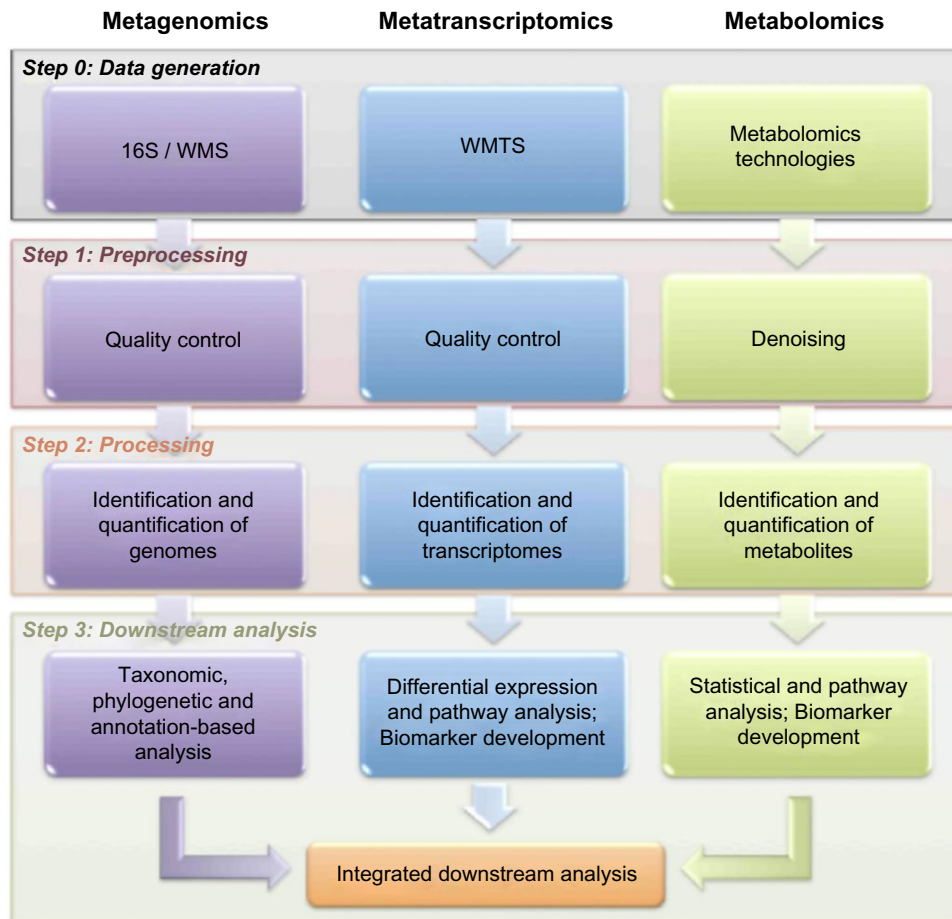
Metagenomics

Metatranscriptomics

Metabolomics

Step 0: Data generation

16S / WMS

WMTS

Metabolomics technologies

Step 1: Preprocessing

Quality control

Quality control

Denoising

Step 2: Processing

Identification and quantification of genomes

Identification and quantification of transcriptomes

Identification and quantification of metabolites

Step 3: Downstream analysis

Taxonomic, phylogenetic and annotation-based analysis

Differential expression and pathway analysis; Biomarker development

Statistical and pathway analysis; Biomarker development

Integrated downstream analysis